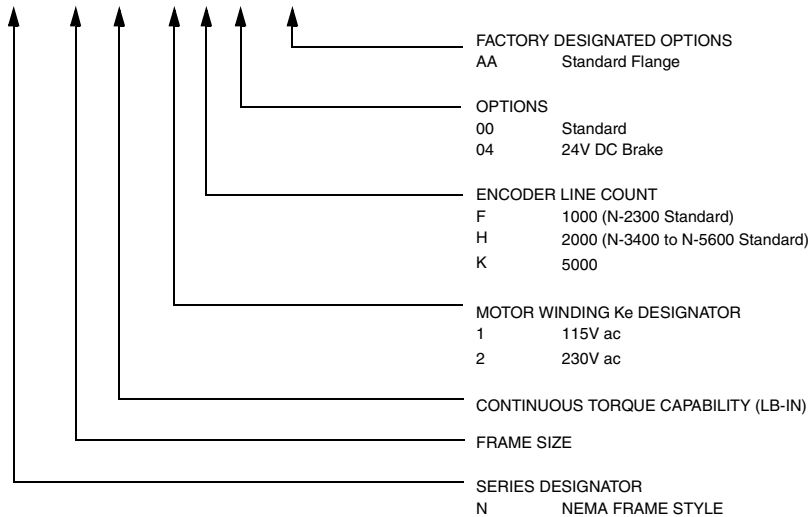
FACTORY DESIGNATED OPTIONS
AA Standard Flange

OPTIONS
00 Standard
04 24V DC Brake

ENCODER LINE COUNT
F 1000 (N-2300 Standard)
H 2000 (N-3400 to N-5600 Standard)
K 5000

MOTOR WINDING Ke DESIGNATOR
1 115V ac
2 230V ac

CONTINUOUS TORQUE CAPABILITY (LB-IN)

FRAME SIZE

SERIES DESIGNATOR
N NEMA FRAME STYLE